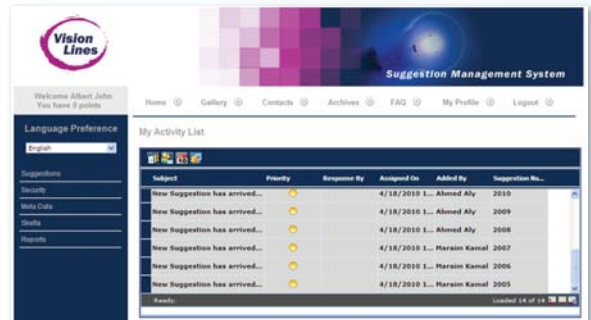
Vision Lines

Suggestion Management System

Welcome Albert John
You have 0 points

Home Gallery Contacts Archives FAQ My Profile Logout

Language Preference

English

Suggestions
Security
Meta Data
Stella
Reports

My Activity List

| Subject | Priority | Response By | Assigned On | Added By | Suggestion Nu... |
|---|---|---|---|---|---|
| New Suggestion has arrived... | | | 4/18/2010 1... | Ahmed Aly | 2010 |
| New Suggestion has arrived... | | | 4/18/2010 1... | Ahmed Aly | 2009 |
| New Suggestion has arrived... | | | 4/18/2010 1... | Ahmed Aly | 2008 |
| New Suggestion has arrived... | | | 4/18/2010 1... | Maraim Kamal | 2007 |
| New Suggestion has arrived... | | | 4/18/2010 1... | Maraim Kamal | 2006 |
| New Suggestion has arrived... | | | 4/18/2010 1... | Maraim Kamal | 2005 |

Ready.

Loaded 14 of 14